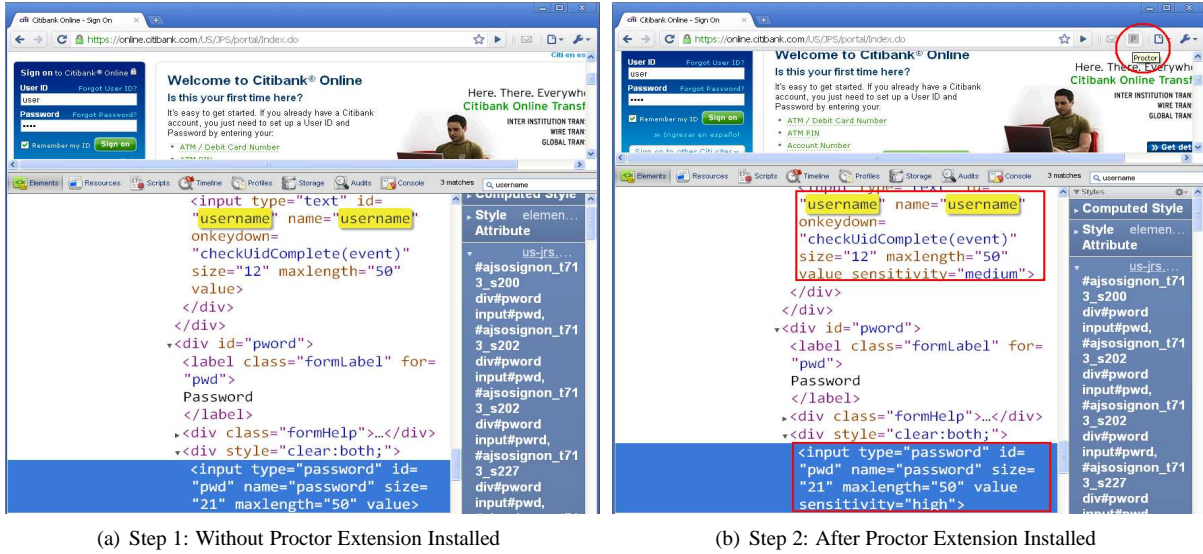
Citibank Online - Sign On

https://online.citibank.com/US/JPS/portal/Index.do

Citi en es

Sign on to Citibank® Online

User ID Forgot User ID?

user

Password Forgot Password?

•••••

Remember my ID Sign on

Welcome to Citibank® Online

Is this your first time here?

It's easy to get started. If you already have a Citibank account, you just need to set up a User ID and Password by entering your:

• ATM / Debit Card Number

Here. There. Everywh

Citibank Online Transf

INTER INSTITUTION TRAN

WIRE TRAN

GLOBAL TRAN

Elements Resources Scripts Timeline Profiles Storage Audits Console 3 matches username

<input type="text" id="username" name="username" onkeydown="checkUidComplete(event)" size="12" maxlength="50" value>
</div>
</div>
<div id="pword">
<label class="formLabel" for="pwd">
Password
</label>
<div class="formHelp">…</div>
<div style="clear:both;">
<input type="password" id="pwd" name="password" size="21" maxlength="50" value>

Computed Style

Style Attribute

us-jrs....

#ajsosignon_t713_s200 div#pword input#pwd, #ajsosignon_t713_s202 div#pword input#pwd, #ajsosignon_t713_s202 div#pword input#pwrd, #ajsosignon_t713_s227 div#pword input#pwd,

(a) Step 1: Without Proctor Extension Installed

Citibank Online - Sign On

https://online.citibank.com/US/JPS/portal/Index.do

Proctor

User ID Forgot User ID?

user

Password Forgot Password?

•••••

Remember my ID Sign on

» Ingresar en español

Sign on to other Citi sites

Welcome to Citibank® Online

Is this your first time here?

It's easy to get started. If you already have a Citibank account, you just need to set up a User ID and Password by entering your:

• ATM / Debit Card Number

• ATM PIN

• Account Number

Here. There. Everywh

Citibank Online Transf

INTER INSTITUTION TRAN

WIRE TRAN

GLOBAL TRAN

» Get det

Elements Resources Scripts Timeline Profiles Storage Audits Console 3 matches username

"username" name="username" onkeydown="checkUidComplete(event)" size="12" maxlength="50" value sensitivity="medium">
</div>
</div>
<div id="pword">
<label class="formLabel" for="pwd">
Password
</label>
<div class="formHelp">…</div>
<div style="clear:both;">
<input type="password" id="pwd" name="password" size="21" maxlength="50" value sensitivity="high">

Styles

Computed Style

Style elemen... Attribute

us-jrs....

#ajsosignon_t713_s200 div#pword input#pwd, #ajsosignon_t713_s202 div#pword input#pwd, #ajsosignon_t713_s202 div#pword input#pwrd, #ajsosignon_t713_s227 div#pword

(b) Step 2: After Proctor Extension Installed